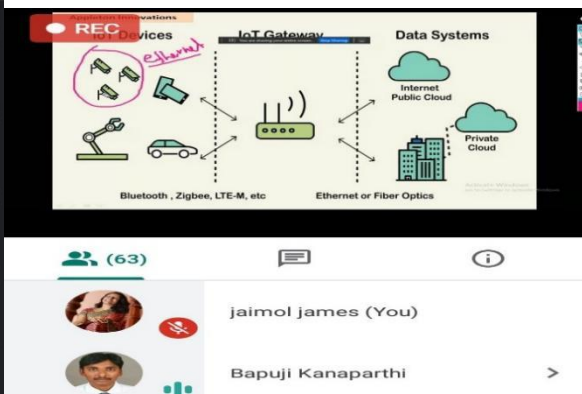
Appleton Innovations

REC

IoT Devices

ethernet

IoT Gateway

Data Systems

Internet Public Cloud

Private Cloud

Bluetooth , Zigbee, LTE-M, etc

Ethernet or Fiber Optics

(63)

jaimol james (You)

Bapuji Kanaparthi